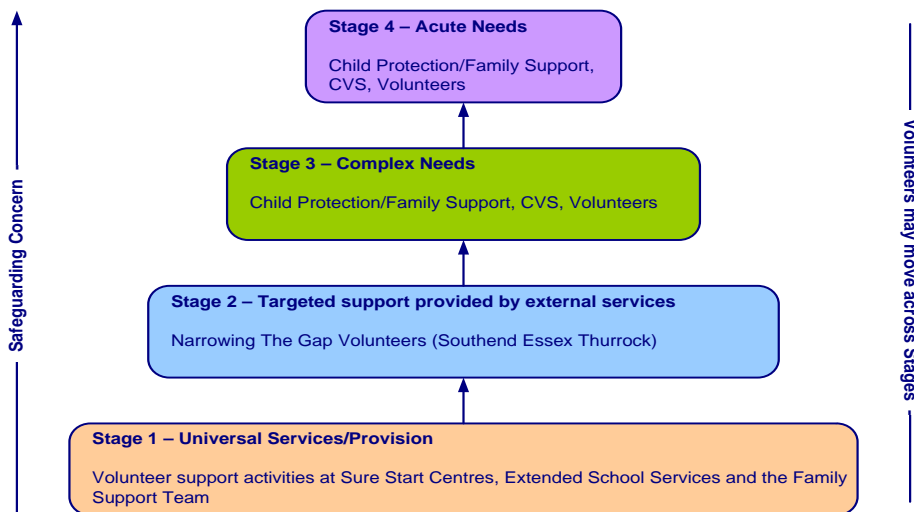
Safeguarding Concern

Stage 4 – Acute Needs

Child Protection/Family Support, CVS, Volunteers

Stage 3 – Complex Needs

Child Protection/Family Support, CVS, Volunteers

Stage 2 – Targeted support provided by external services

Narrowing The Gap Volunteers (Southend Essex Thurrock)

Stage 1 – Universal Services/Provision

Volunteer support activities at Sure Start Centres, Extended School Services and the Family Support Team

Volunteers may move across stages